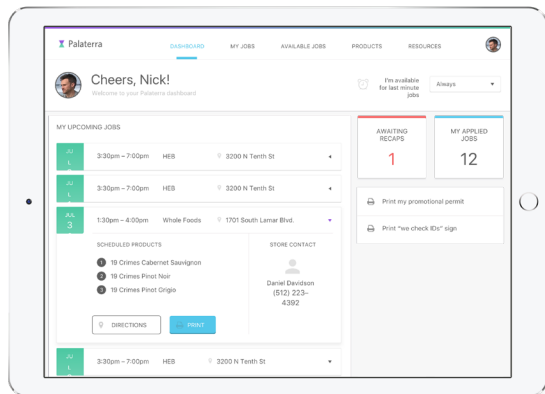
Palaterra

DASHBOARD MY JOBS AVAILABLE JOBS PRODUCTS RESOURCES

Cheers, Nick!
Welcome to your Palaterra dashboard

I'm available for last minute jobs

Always

MY UPCOMING JOBS

JUL
1
3:30pm – 7:00pm HEB 3200 N Tenth St

JUL
1
3:30pm – 7:00pm HEB 3200 N Tenth St

JUL
3
1:30pm – 4:00pm Whole Foods 1701 South Lamar Blvd.

SCHEDULED PRODUCTS
1 19 Crimes Cabernet Sauvignon
2 19 Crimes Pinot Noir
3 19 Crimes Pinot Grigio

STORE CONTACT
Daniel Davidson
(512) 223-4392

DIRECTIONS PRINT

JUL
1
3:30pm – 7:00pm HEB 3200 N Tenth St

AWAITING RECAPS
1

MY APPLIED JOBS
12

Print my promotional permit

Print "we check IDs" sign